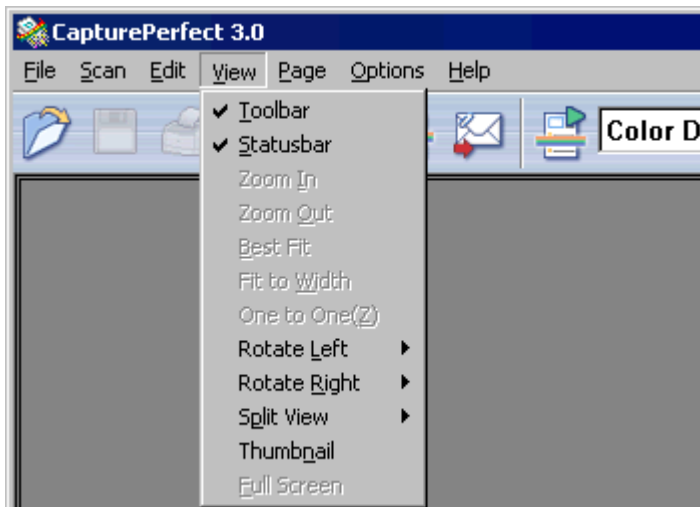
CapturePerfect 3.0

File Scan Edit View Page Options Help

Color D

✔ Toolbar
✔ Statusbar
Zoom In
Zoom Out
Best Fit
Fit to Width
One to One(Z)
Rotate Left
Rotate Right
Split View
Thumbnail
Full Screen